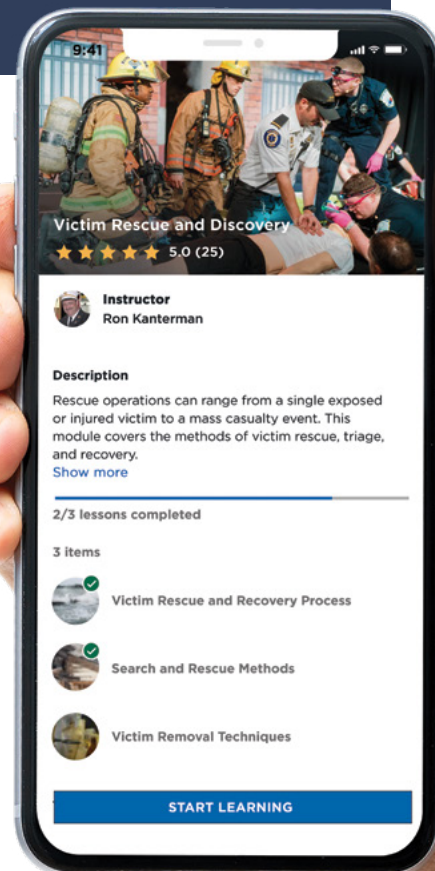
9:41

Victim Rescue and Discovery
5.0 (25)

Instructor
Ron Kanterman

Description
Rescue operations can range from a single exposed or injured victim to a mass casualty event. This module covers the methods of victim rescue, triage, and recovery.
Show more

2/3 lessons completed

3 items

Victim Rescue and Recovery Process

Search and Rescue Methods

Victim Removal Techniques

START LEARNING